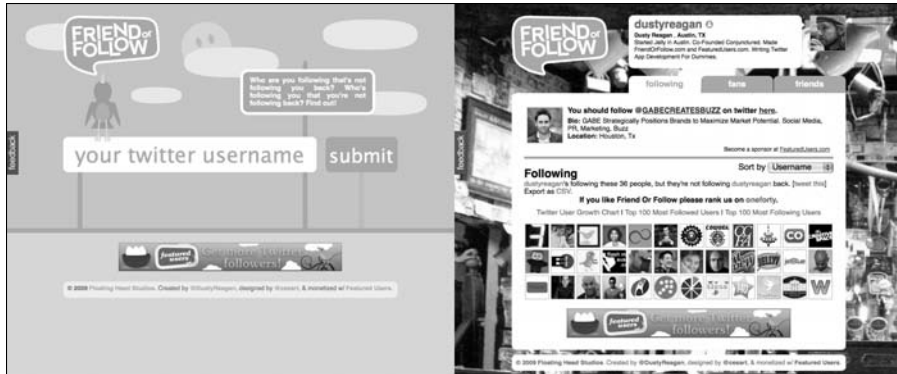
FRIEND or FOLLOW

Who are you following that's not following you back? Who's following you that you're not following back? Find out!

feedback

your twitter username

submit

featured users

Get more Twitter followers!

© 2009 Floating Head Studios. Created by @DustyReagan, designed by @cesart, & monetized w/ Featured Users.

FRIEND or FOLLOW

dustyreagan

Dusty Reagan . Austin, TX
Started Jelly in Austin. Co-Founded Conjunctured. Made FriendOrFollow.com and FeaturedUsers.com. Writing Twitter App Development For Dummies.

following

fans

friends

feedback

You should follow @GABECREATESBUZZ on twitter here.
Bio: GABE Strategically Positions Brands to Maximize Market Potential. Social Media, PR, Marketing, Buzz
Location: Houston, Tx

Become a sponsor at FeaturedUsers.com

Sort by Username

Following
dustyreagan's following these 36 people, but they're not following dustyreagan back. [tweet this]
Export as CSV.

If you like Friend Or Follow please rank us on oneforty.

Twitter User Growth Chart | Top 100 Most Followed Users | Top 100 Most Following Users

featured users

Get more Twitter followers!

© 2009 Floating Head Studios. Created by @DustyReagan, designed by @cesart, & monetized w/ Featured Users.